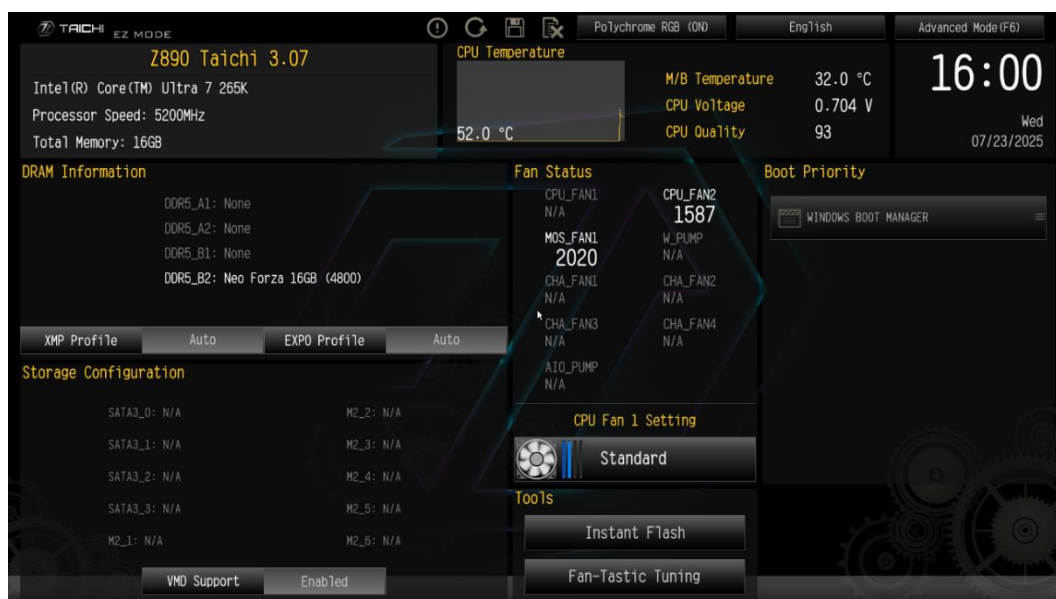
TAICHI EZ MODE

Polychrome RGB (ON)
English
Advanced Mode(F6)

Z890 Taichi 3.07
Intel(R) Core(TM) Ultra 7 265K
Processor Speed: 5200MHz
Total Memory: 16GB

CPU Temperature
52.0 °C

M/B Temperature 32.0 °C
CPU Voltage 0.704 V
CPU Quality 93

16:00
Wed
07/23/2025

DRAM Information
DDR5_A1: None
DDR5_A2: None
DDR5_B1: None
DDR5_B2: Neo Forza 16GB (4800)

XMP Profile Auto
EXPO Profile Auto

Fan Status
CPU_FAN1
N/A
CPU_FAN2
1587
MOS_FAN1
2020
W_PUMP
N/A
CHA_FAN1
N/A
CHA_FAN2
N/A
CHA_FAN3
N/A
CHA_FAN4
N/A
AIO_PUMP
N/A

Boot Priority
WINDOWS BOOT MANAGER

Storage Configuration
SATA3_0: N/A
M2_2: N/A
SATA3_1: N/A
M2_3: N/A
SATA3_2: N/A
M2_4: N/A
SATA3_3: N/A
M2_5: N/A
M2_1: N/A
M2_6: N/A

VMD Support Enabled

CPU Fan 1 Setting
Standard

Tools
Instant Flash
Fan-Tastic Tuning